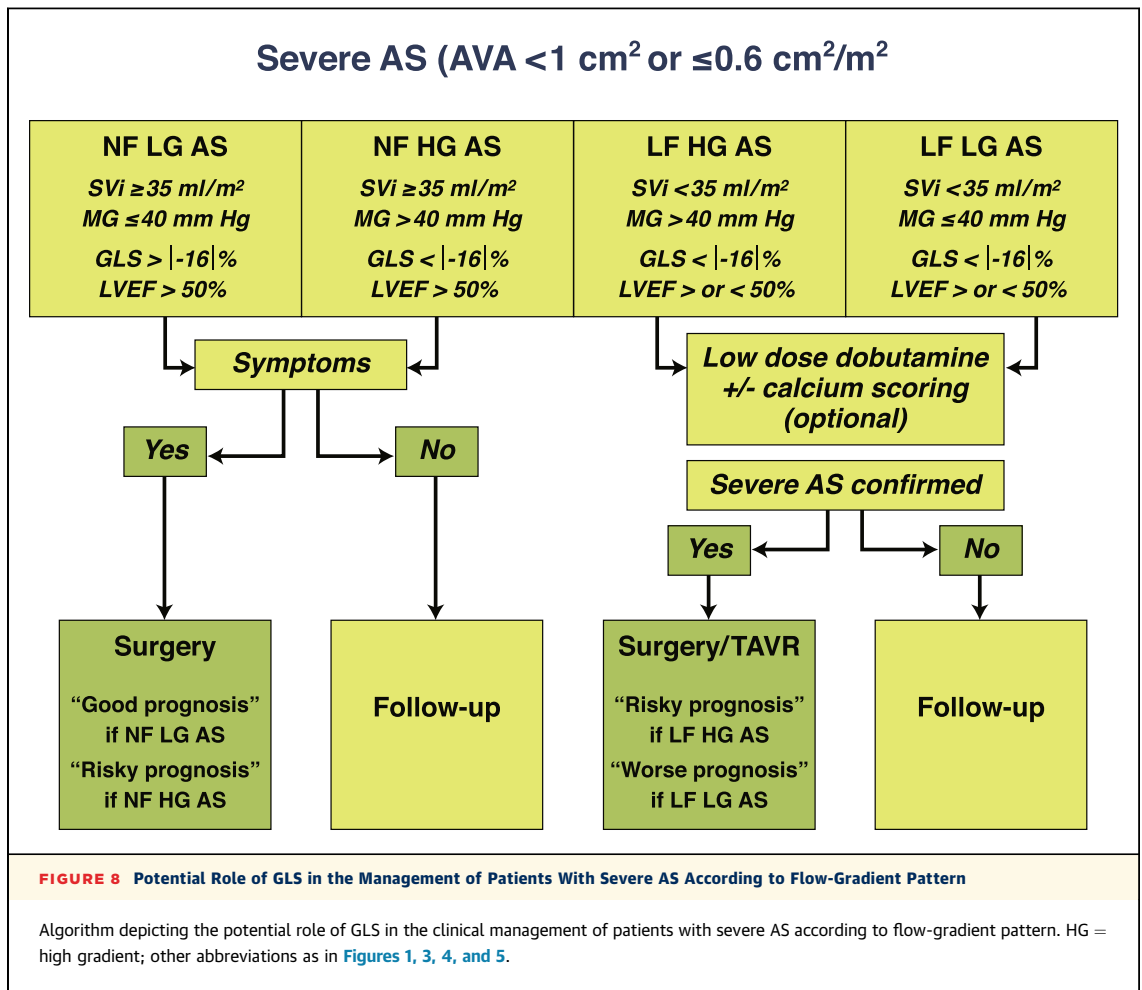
Severe AS (AVA <1 $cm^2$ or ≤0.6 $cm^2/m^2$

| NF LG AS | NF HG AS | LF HG AS | LF LG AS |
|---|---|---|---|
| SVi ≥35 ml/$m^2$ MG ≤40 mm Hg GLS > $\|-16\|$% LVEF > 50% | SVi ≥35 ml/$m^2$ MG >40 mm Hg GLS < $\|-16\|$% LVEF > 50% | SVi <35 ml/$m^2$ MG >40 mm Hg GLS < $\|-16\|$% LVEF > or < 50% | SVi <35 ml/$m^2$ MG ≤40 mm Hg GLS < $\|-16\|$% LVEF > or < 50% |

Symptoms

Yes

No

Low dose dobutamine +/- calcium scoring (optional)

Severe AS confirmed

Yes

No

Surgery

“Good prognosis” if NF LG AS

“Risky prognosis” if NF HG AS

Follow-up

Surgery/TAVR

“Risky prognosis” if LF HG AS

“Worse prognosis” if LF LG AS

Follow-up

FIGURE 8 Potential Role of GLS in the Management of Patients With Severe AS According to Flow-Gradient Pattern

Algorithm depicting the potential role of GLS in the clinical management of patients with severe AS according to flow-gradient pattern. HG = high gradient; other abbreviations as in Figures 1, 3, 4, and 5.